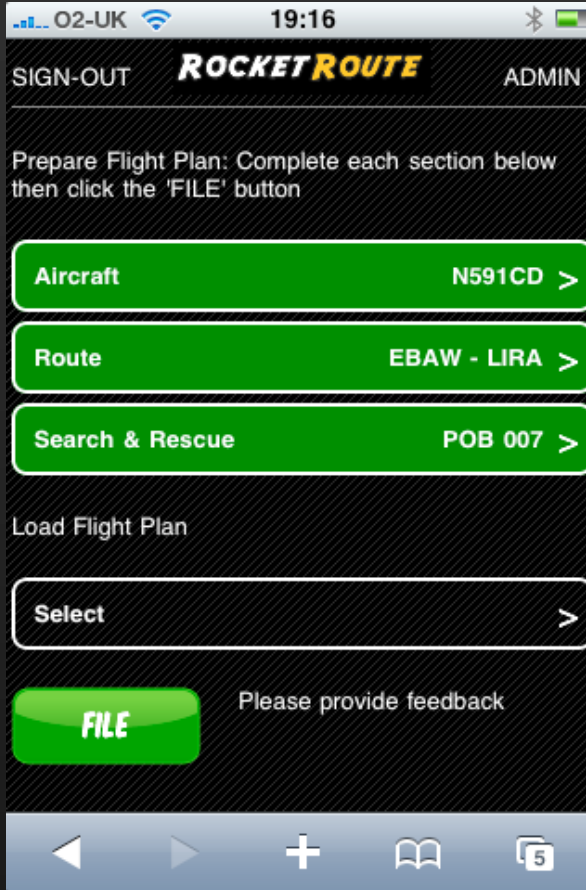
O2-UK 19:16

SIGN-OUT ROCKETROUTE ADMIN

Prepare Flight Plan: Complete each section below then click the 'FILE' button

Aircraft N591CD >

Route EBAW - LIRA >

Search & Rescue POB 007 >

Load Flight Plan

Select >

FILE

Please provide feedback

5